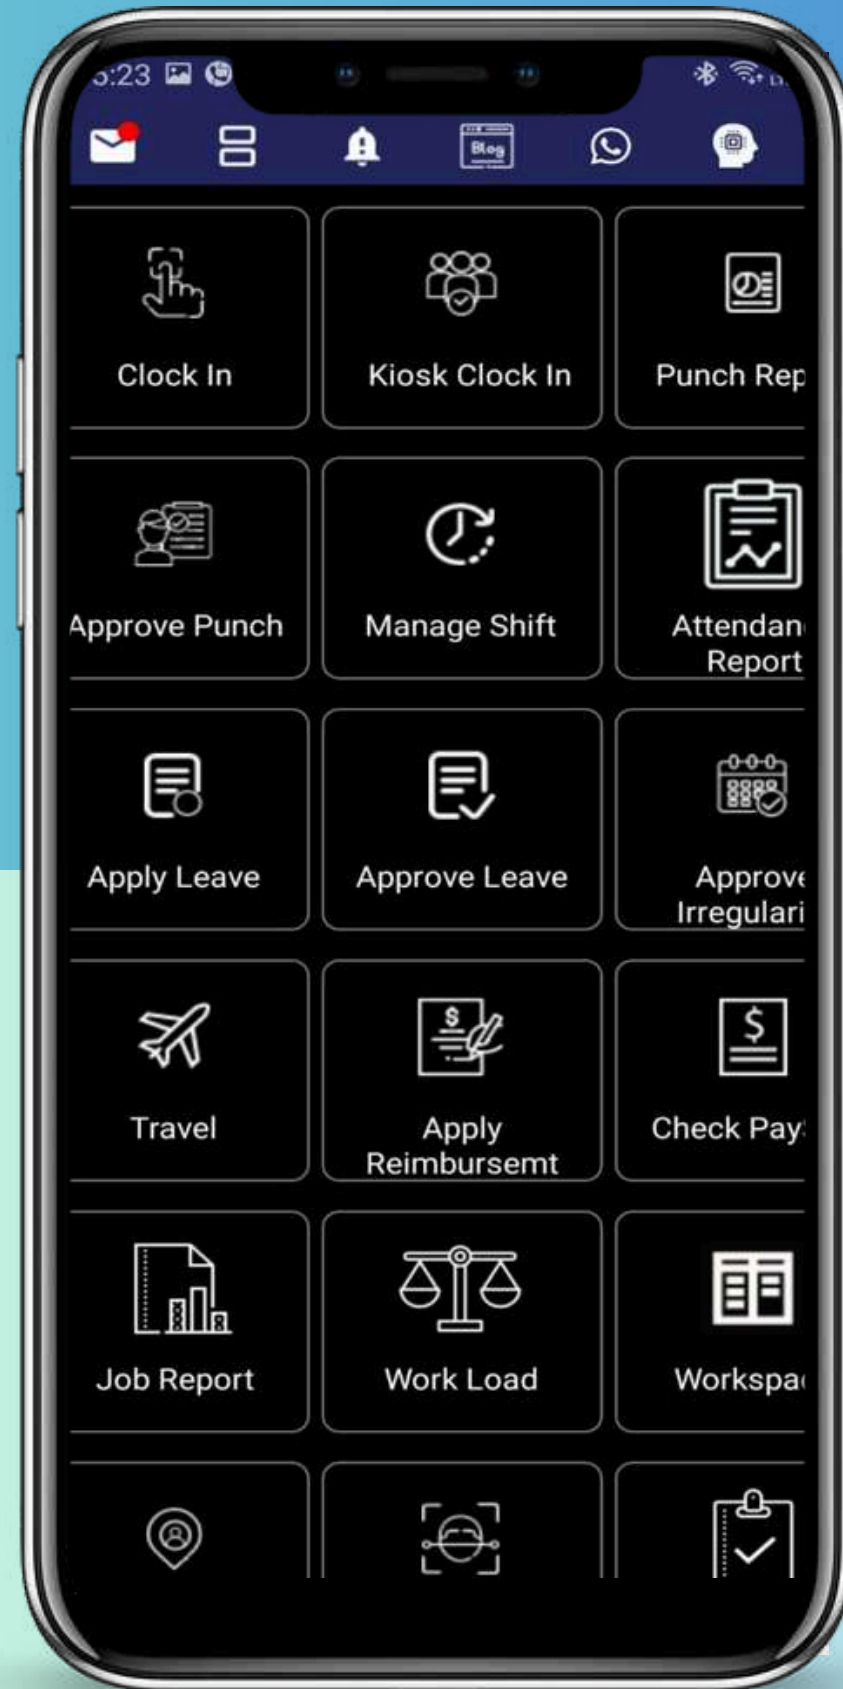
5:23

Blog

Clock In

Kiosk Clock In

Punch Rep

Approve Punch

Manage Shift

Attendan Report

Apply Leave

Approve Leave

Approve Irregulari

Travel

Apply Reimbursemt

Check Pay

Job Report

Work Load

Workspa